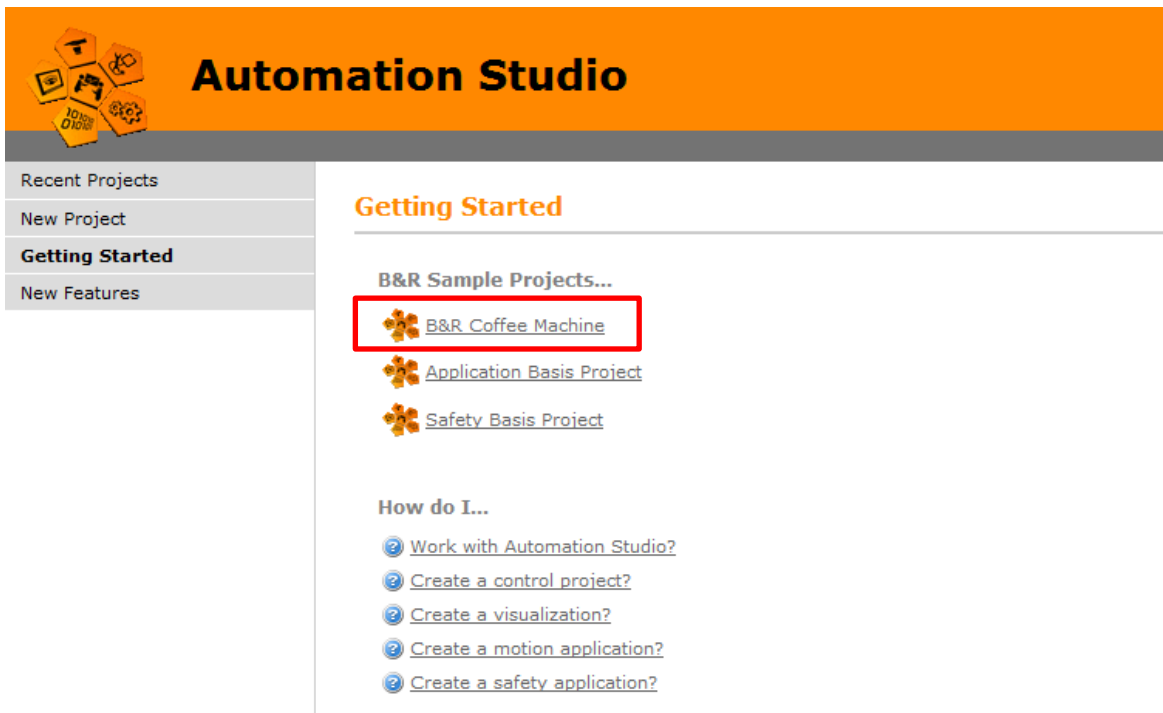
Automation Studio

Recent Projects
New Project
Getting Started
New Features

Getting Started

B&R Sample Projects...

B&R Coffee Machine
Application Basis Project
Safety Basis Project

How do I...

Work with Automation Studio?
Create a control project?
Create a visualization?
Create a motion application?
Create a safety application?